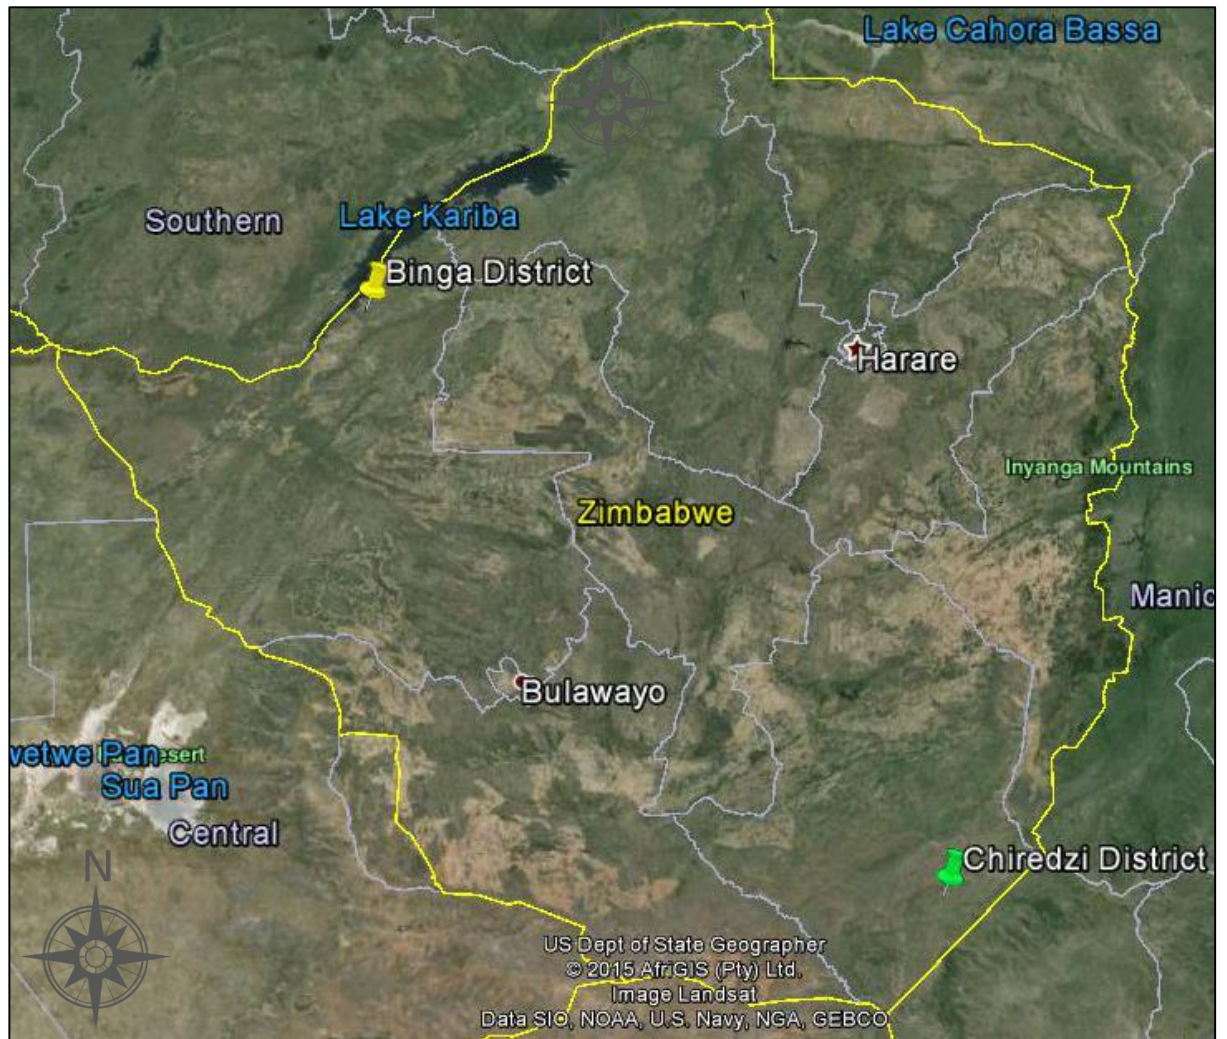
Lake Cahora Bassa

N

Southern

Lake Kariba

Binga District

Harare

Inyanga Mountains

Zimbabwe

Manic

Bulawayo

vetwe Pan

sert

Sua Pan

Central

N

Chiredzi District

US Dept of State Geographer
© 2015 AfriGIS (Pty) Ltd.
Image Landsat
Data SIO, NOAA, U.S. Navy, NGA, GEBCO